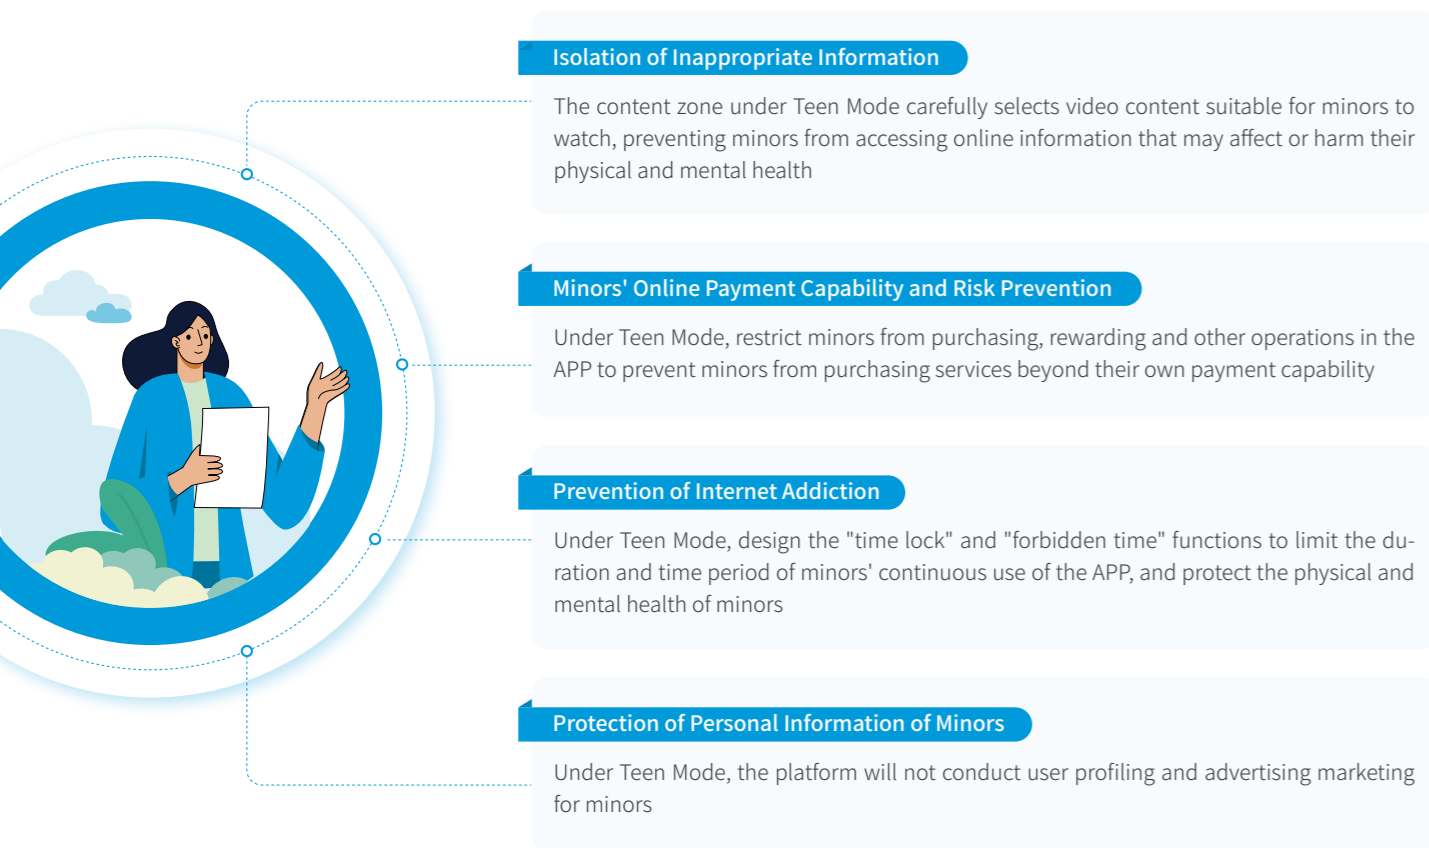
Isolation of Inappropriate Information

The content zone under Teen Mode carefully selects video content suitable for minors to watch, preventing minors from accessing online information that may affect or harm their physical and mental health

Minors' Online Payment Capability and Risk Prevention

Under Teen Mode, restrict minors from purchasing, rewarding and other operations in the APP to prevent minors from purchasing services beyond their own payment capability

Prevention of Internet Addiction

Under Teen Mode, design the "time lock" and "forbidden time" functions to limit the duration and time period of minors' continuous use of the APP, and protect the physical and mental health of minors

Protection of Personal Information of Minors

Under Teen Mode, the platform will not conduct user profiling and advertising marketing for minors